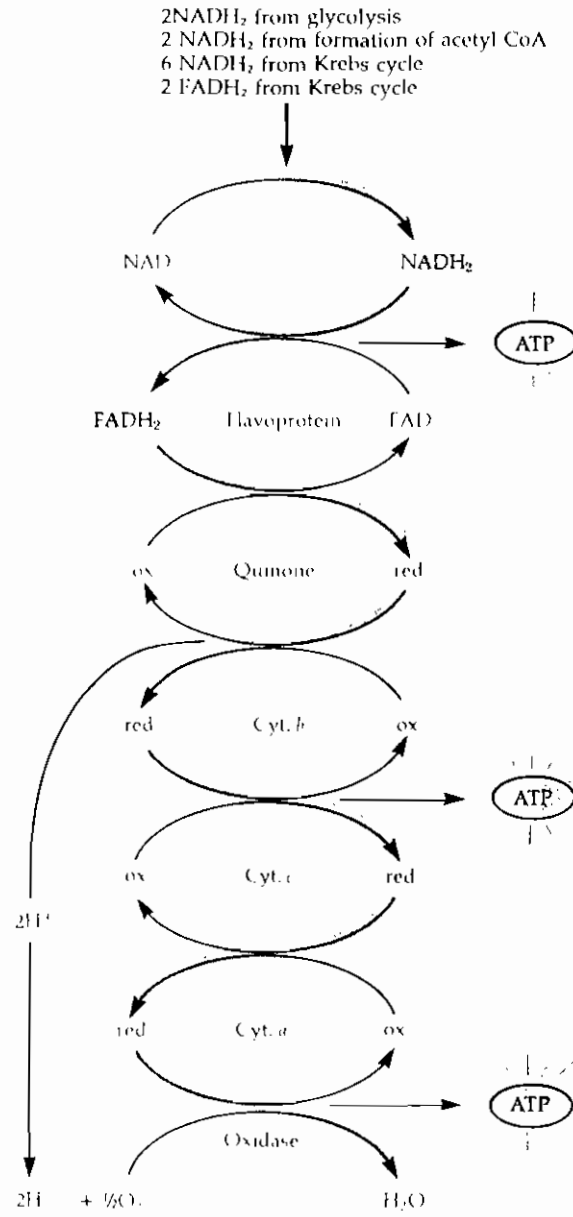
2NADH$_2$ from glycolysis
2 NADH$_2$ from formation of acetyl CoA
6 NADH$_2$ from Krebs cycle
2 FADH$_2$ from Krebs cycle

NAD NADH$_2$

ATP

FADH$_2$ Flavoprotein FAD

ox Quinone red

red Cyt. $b$ ox

ATP

ox Cyt. $c$ red

2H$^+$

red Cyt. $a$ ox

ATP

Oxidase

2H + ½O$_2$ H$_2$O